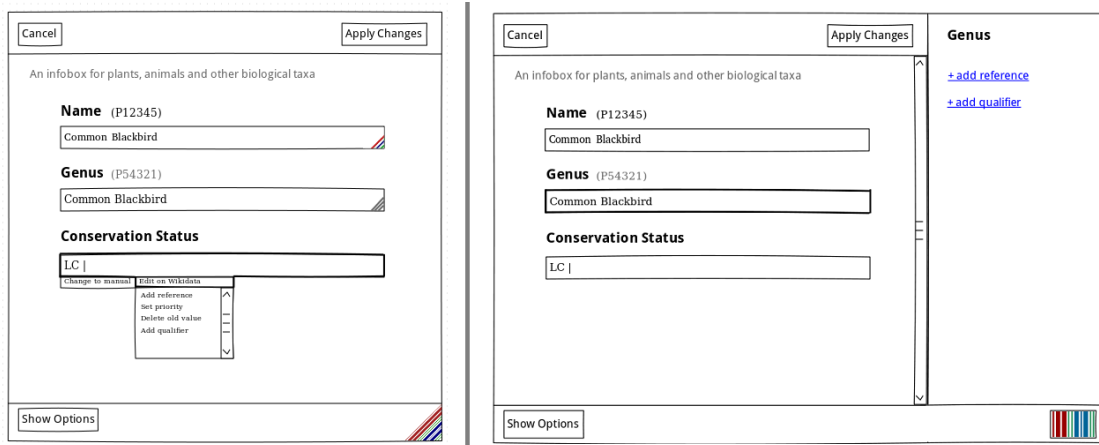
Cancel

Apply Changes

An infobox for plants, animals and other biological taxa

Name (P12345)

Common Blackbird

Genus (P54321)

Common Blackbird

Conservation Status

LC |

Change to manual

Edit on Wikidata

Add reference
Set priority
Delete old value
Add qualifier

Show Options

Cancel

Apply Changes

Genus

+ add reference

+ add qualifier

An infobox for plants, animals and other biological taxa

Name (P12345)

Common Blackbird

Genus (P54321)

Common Blackbird

Conservation Status

LC |

Show Options